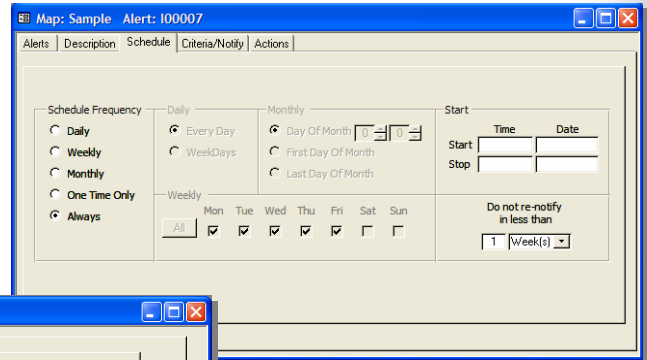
Map: Sample Alert: I00007

Alerts | Description | Schedule | Criteria/Notify | Actions

Schedule Frequency
Daily
Weekly
Monthly
One Time Only
Always

Daily
Every Day
WeekDays

Monthly
Day Of Month 0 0
First Day Of Month
Last Day Of Month

Weekly
All
Mon Tue Wed Thu Fri Sat Sun

Start
| | Time | Date |
|---|---|---|
| Start | | |
| Stop | | |

Do not re-notify in less than
1 Week(s)